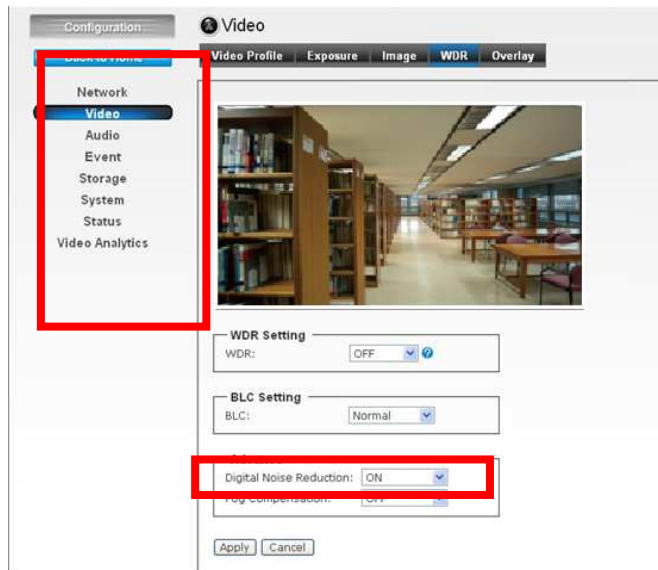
Configuration

Back to Home

Network
Video
Audio
Event
Storage
System
Status
Video Analytics

Video

Video Profile | Exposure | Image | WDR | Overlay

WDR Setting
WDR: OFF

BLC Setting
BLC: Normal

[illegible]
Digital Noise Reduction: ON
Fog Compensation: OFF

Apply Cancel